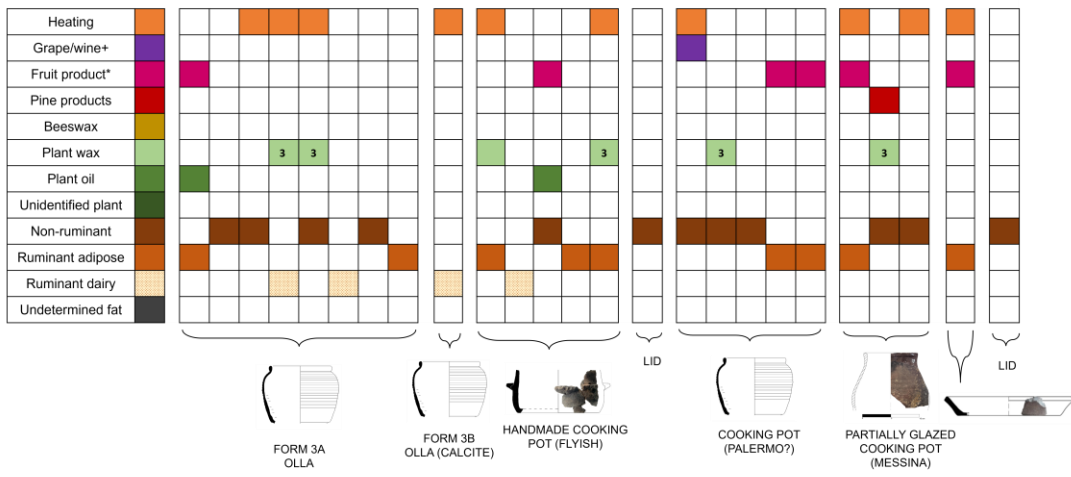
Heating
Grape/wine+
Fruit product*
Pine products
Beeswax
Plant wax
Plant oil
Unidentified plant
Non-ruminant
Ruminant adipose
Ruminant dairy
Undetermined fat

3 3
3
3
3

LID
LID

FORM 3A
OLLA

FORM 3B
OLLA (CALCITE)

HANDMADE COOKING POT (FLYISH)

COOKING POT (PALERMO?)

PARTIALLY GLAZED COOKING POT (MESSINA)